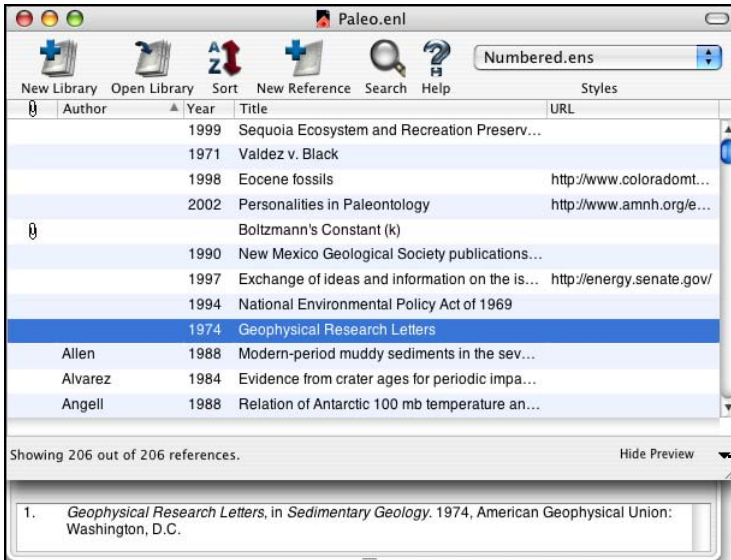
Paleo.enl

New Library Open Library Sort New Reference Search Help

Numbered.ens

Styles

| | Author | Year | Title | URL |
|---|---|---|---|---|
| | | 1999 | Sequoia Ecosystem and Recreation Preserv... | |
| | | 1971 | Valdez v. Black | |
| | | 1998 | Eocene fossils | http://www.coloradomt... |
| | | 2002 | Personalities in Paleontology | http://www.amnh.org/e... |
| | | | Boltzmann's Constant (k) | |
| | | 1990 | New Mexico Geological Society publications... | |
| | | 1997 | Exchange of ideas and information on the is... | http://energy.senate.gov/ |
| | | 1994 | National Environmental Policy Act of 1969 | |
| | | 1974 | Geophysical Research Letters | |
| | Allen | 1988 | Modern-period muddy sediments in the sev... | |
| | Alvarez | 1984 | Evidence from crater ages for periodic impa... | |
| | Angell | 1988 | Relation of Antarctic 100 mb temperature an... | |

Showing 206 out of 206 references.

Hide Preview

1. *Geophysical Research Letters*, in *Sedimentary Geology*. 1974, American Geophysical Union: Washington, D.C.